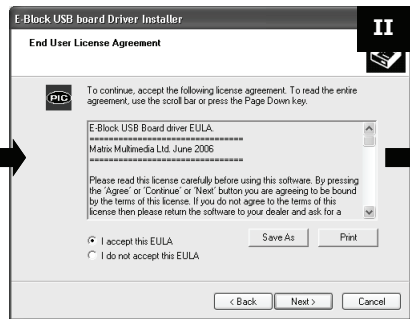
E-Block USB board Driver Installer

End User License Agreement

II

PIC

To continue, accept the following license agreement. To read the entire agreement, use the scroll bar or press the Page Down key.

E-Block USB Board driver EULA.
================================
Matrix Multimedia Ltd. June 2006
================================

Please read this license carefully before using this software. By pressing the 'Agree' or 'Continue' or 'Next' button you are agreeing to be bound by the terms of this license. If you do not agree to the terms of this license then please return the software to your dealer and ask for a

I accept this EULA
I do not accept this EULA

Save As
Print

< Back
Next >
Cancel